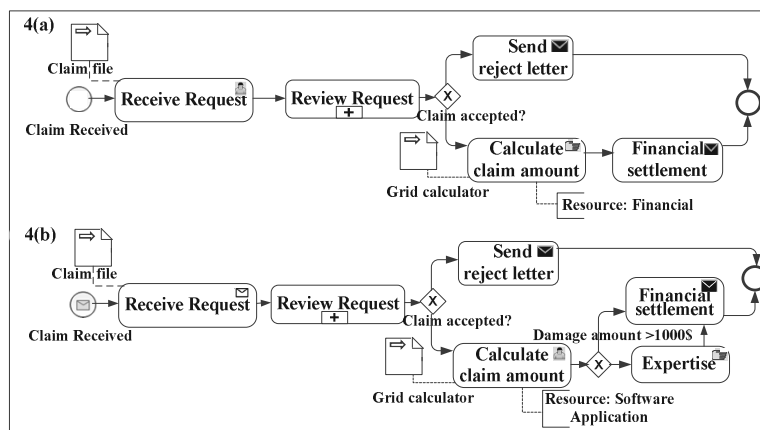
4(a)

Claim file

Claim Received

Receive Request

Review Request

X

Claim accepted?

Send reject letter

Calculate claim amount

Financial settlement

Grid calculator

Resource: Financial

4(b)

Claim file

Claim Received

Receive Request

Review Request

X

Claim accepted?

Send reject letter

Financial settlement

Damage amount >1000$

Calculate claim amount

X

Expertise

Grid calculator

Resource: Software Application